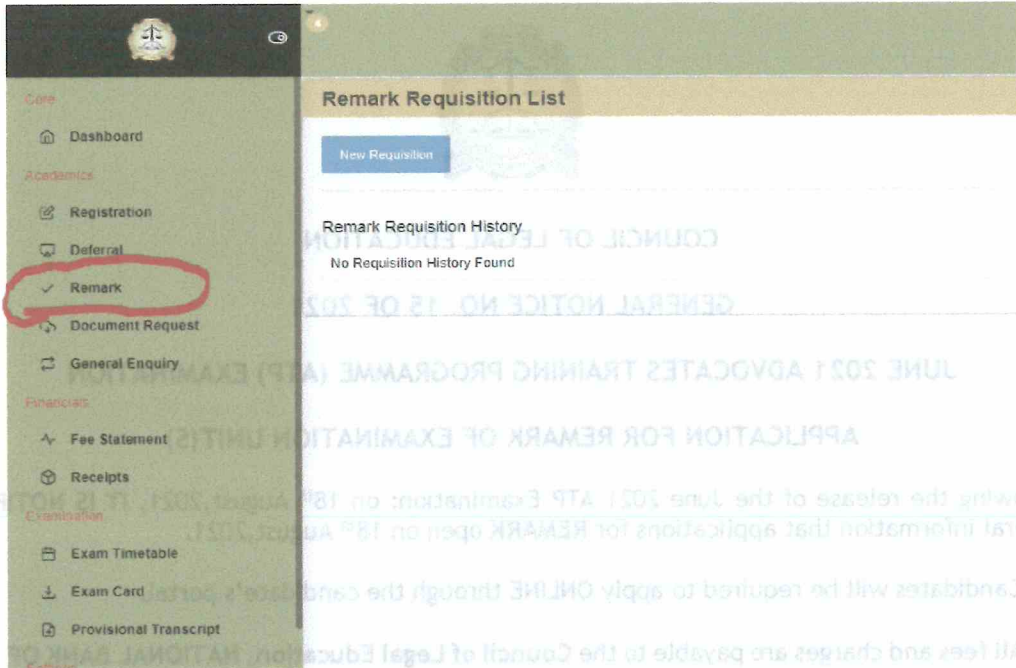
Core

Dashboard

Academics

Registration

Deferral

Remark

Document Request

General Enquiry

Financials

Fee Statement

Receipts

Examination

Exam Timetable

Exam Card

Provisional Transcript

Remark Requisition List

New Requisition

Remark Requisition History

No Requisition History Found

COUNCIL OF LEGAL EDUCATION

GENERAL NOTICE NO. 15 OF 202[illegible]

JUNE 2021 ADVOCATES TRAINING PROGRAMME (ATP) EXAMINATION

APPLICATION FOR REMARK OF EXAMINATION UNIT(S)

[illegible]wing the release of the June 2021 ATP Examination on 18th August,2021, IT IS NOTI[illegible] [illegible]ral information that applications for REMARK open on 18th August,2021.

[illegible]andidates will be required to apply ONLINE through the candidate's portal.

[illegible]ll fees and charges are payable to the Council of Legal Education NATIONAL BANK OF